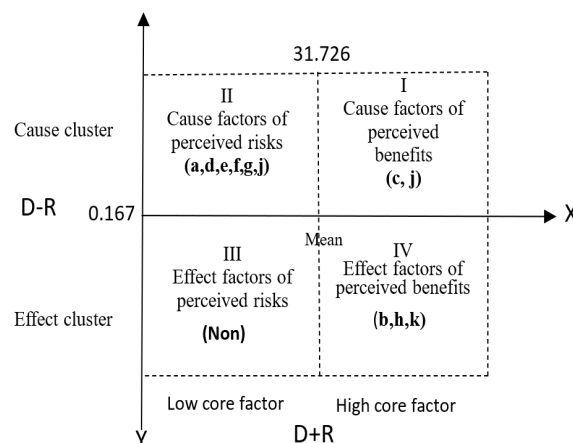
31.726

II
Cause factors of perceived risks
(a,d,e,f,g,j)

I
Cause factors of perceived benefits
(c, j)

Cause cluster

D-R

0.167

X

Mean

III
Effect factors of perceived risks
(Non)

IV
Effect factors of perceived benefits
(b,h,k)

Effect cluster

Low core factor

High core factor

Y

D+R